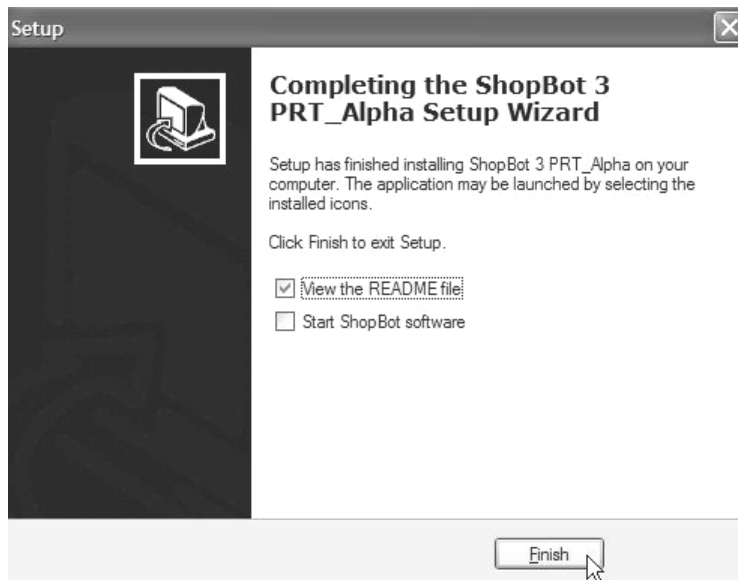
Setup

Completing the ShopBot 3 PRT_Alpha Setup Wizard

Setup has finished installing ShopBot 3 PRT_Alpha on your computer. The application may be launched by selecting the installed icons.

Click Finish to exit Setup.

☑ View the README file

☐ Start ShopBot software

Finish